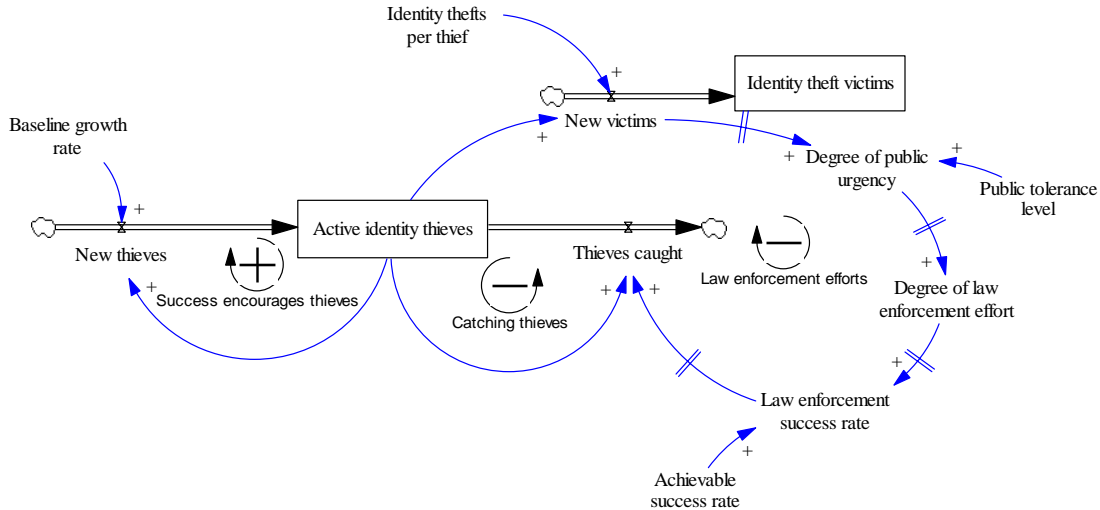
Identity thefts per thief

+

Identity theft victims

New victims

+

Baseline growth rate

+ Degree of public urgency

+

Public tolerance level

+

Active identity thieves

Thieves caught

New thieves

+

Success encourages thieves

Law enforcement efforts

Catching thieves

+

+

+

Degree of law enforcement effort

+

Law enforcement success rate

+

Achievable success rate